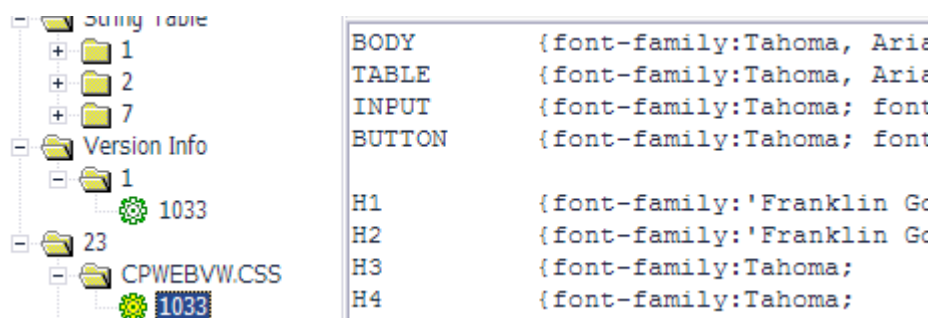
String Table
1
2
7
Version Info
1
1033
23
CPWEBVW.CSS
1033

BODY {font-family:Tahoma, Aria
TABLE {font-family:Tahoma, Aria
INPUT {font-family:Tahoma; font
BUTTON {font-family:Tahoma; font

H1 {font-family:'Franklin Go
H2 {font-family:'Franklin Go
H3 {font-family:Tahoma;
H4 {font-family:Tahoma;